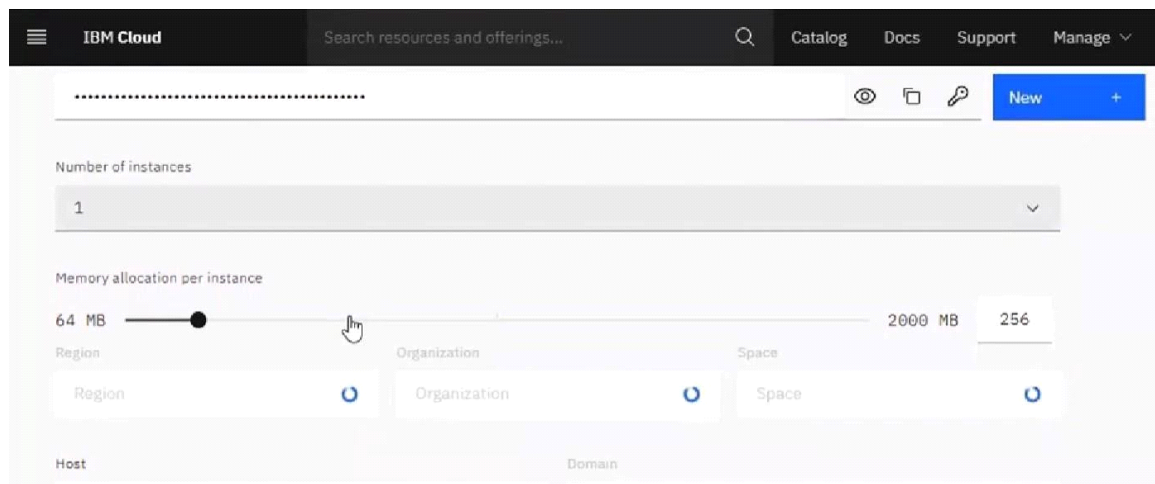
IBM Cloud
Search resources and offerings...
Catalog
Docs
Support
Manage

••••••••••••••••••••••••••••••••••••••••••••
New +

Number of instances
1

Memory allocation per instance
64 MB
2000 MB
256

Region
Region
Organization
Organization
Space
Space

Host
Domain